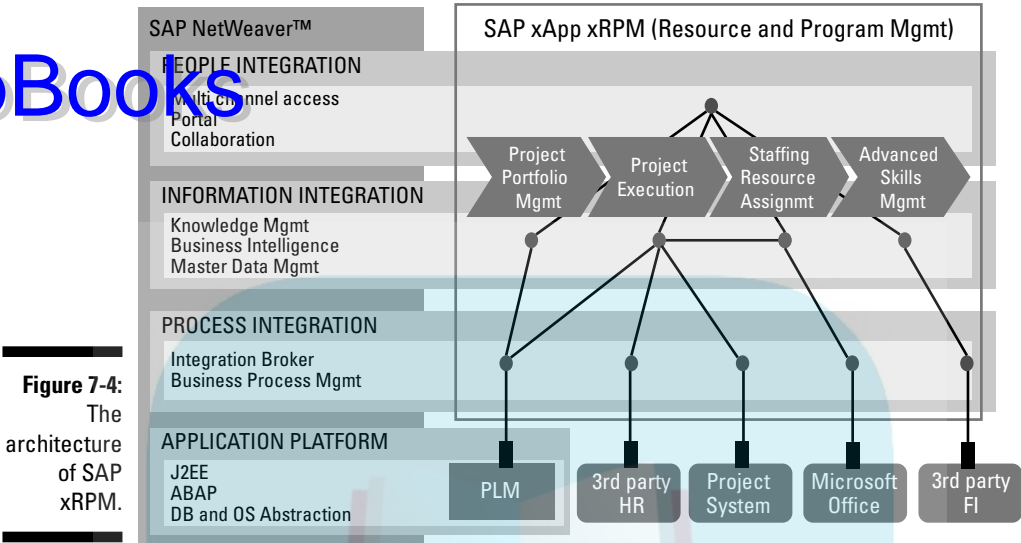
Figure 7-4: The architecture of SAP xRPM.

SAP NetWeaver™

PEOPLE INTEGRATION
Multi channel access
Portal
Collaboration

INFORMATION INTEGRATION
Knowledge Mgmt
Business Intelligence
Master Data Mgmt

PROCESS INTEGRATION
Integration Broker
Business Process Mgmt

APPLICATION PLATFORM
J2EE
ABAP
DB and OS Abstraction

SAP xApp xRPM (Resource and Program Mgmt)

Project Portfolio Mgmt
Project Execution
Staffing Resource Assignmt
Advanced Skills Mgmt

PLM
3rd party HR
Project System
Microsoft Office
3rd party FI

Books